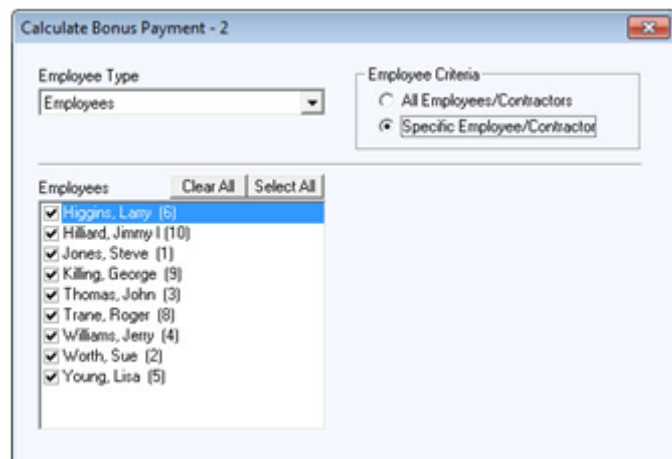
Calculate Bonus Payment - 2

Employee Type

Employees

Employee Criteria

All Employees/Contractors

Specific Employee/Contractor

Employees

Clear All

Select All

Higgins, Larry (6)
Hilliard, Jimmy I (10)
Jones, Steve (1)
Killing, George (9)
Thomas, John (3)
Trane, Roger (8)
Williams, Jerry (4)
Worth, Sue (2)
Young, Lisa (5)